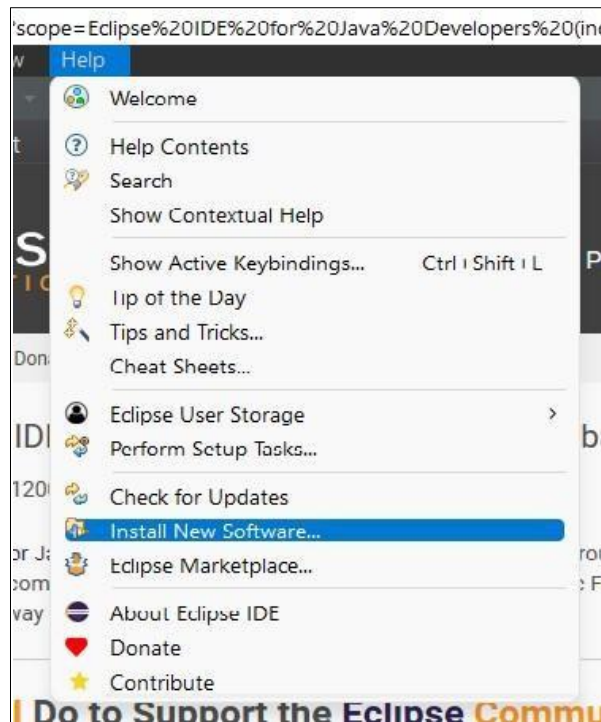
'scope=Eclipse%20IDE%20for%20Java%20Developers%20(inc

w Help

Welcome

Help Contents

Search

Show Contextual Help

Show Active Keybindings... Ctrl+Shift+L

Tip of the Day

Tips and Tricks...

Cheat Sheets...

Eclipse User Storage >

Perform Setup Tasks...

Check for Updates

Install New Software...

Eclipse Marketplace...

About Eclipse IDE

Donate

Contribute

t

S

P

Don

IDI

b

120

or Ja

com

vay

rou

F

I Do to Support the Eclipse Commu